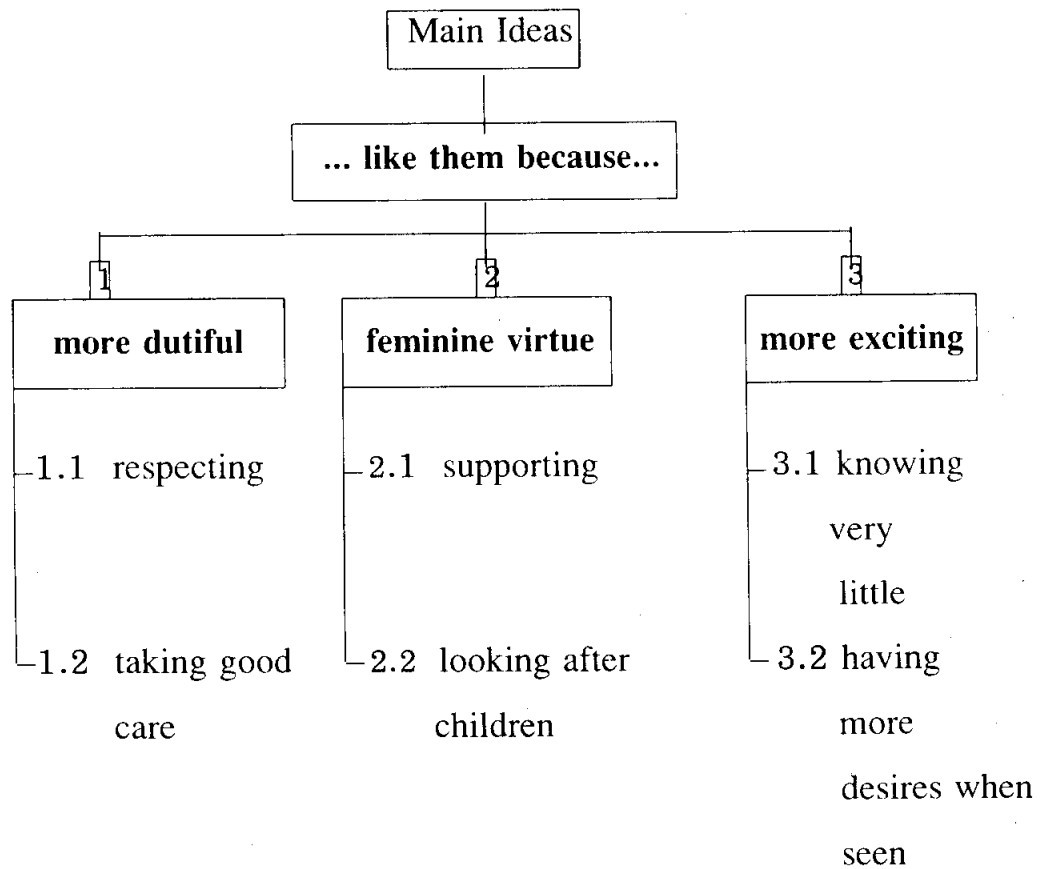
Main Ideas

... like them because...

1
more dutiful

1.1 respecting

1.2 taking good care

2
feminine virtue

2.1 supporting

2.2 looking after children

3
more exciting

3.1 knowing very little

3.2 having more desires when seen